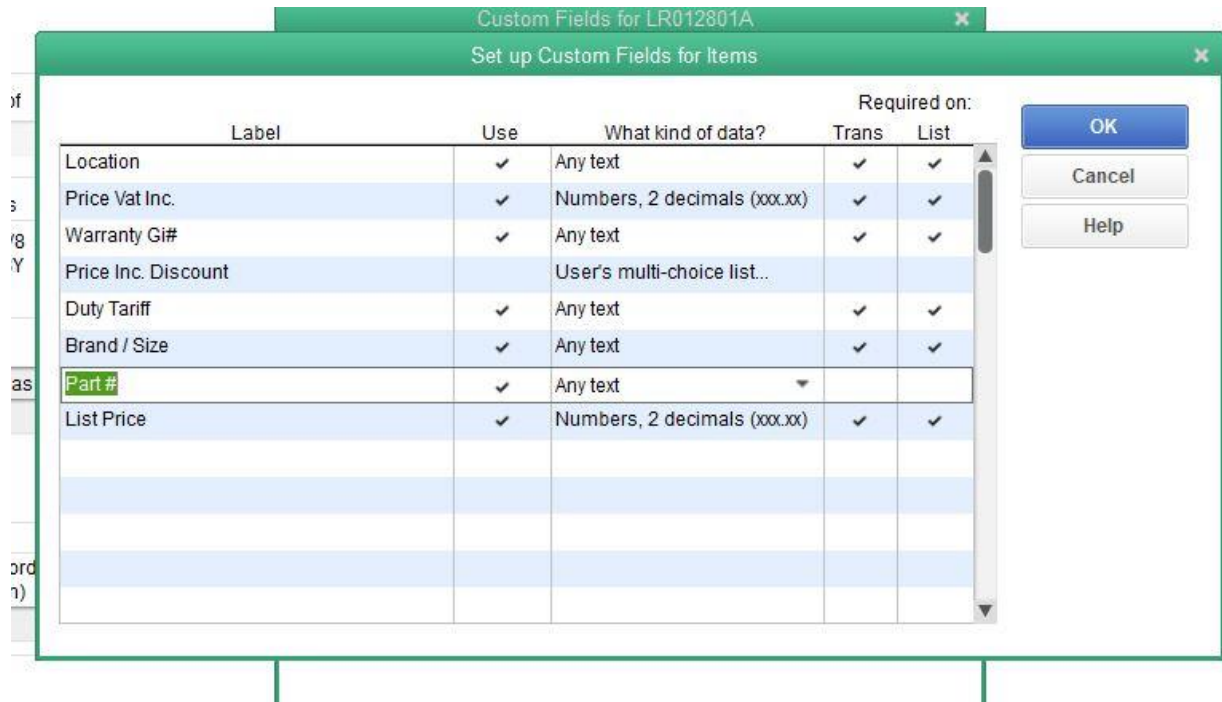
Custom Fields for LR012801A

Set up Custom Fields for Items

Required on:

| Label | Use | What kind of data? | Trans | List |
|---|---|---|---|---|
| Location | ✓ | Any text | ✓ | ✓ |
| Price Vat Inc. | ✓ | Numbers, 2 decimals (xxx.xx) | ✓ | ✓ |
| Warranty Gi# | ✓ | Any text | ✓ | ✓ |
| Price Inc. Discount | | User's multi-choice list... | | |
| Duty Tariff | ✓ | Any text | ✓ | ✓ |
| Brand / Size | ✓ | Any text | ✓ | ✓ |
| Part # | ✓ | Any text | | |
| List Price | ✓ | Numbers, 2 decimals (xxx.xx) | ✓ | ✓ |

OK

Cancel

Help

of

s

/8

Y

as

ord

n)